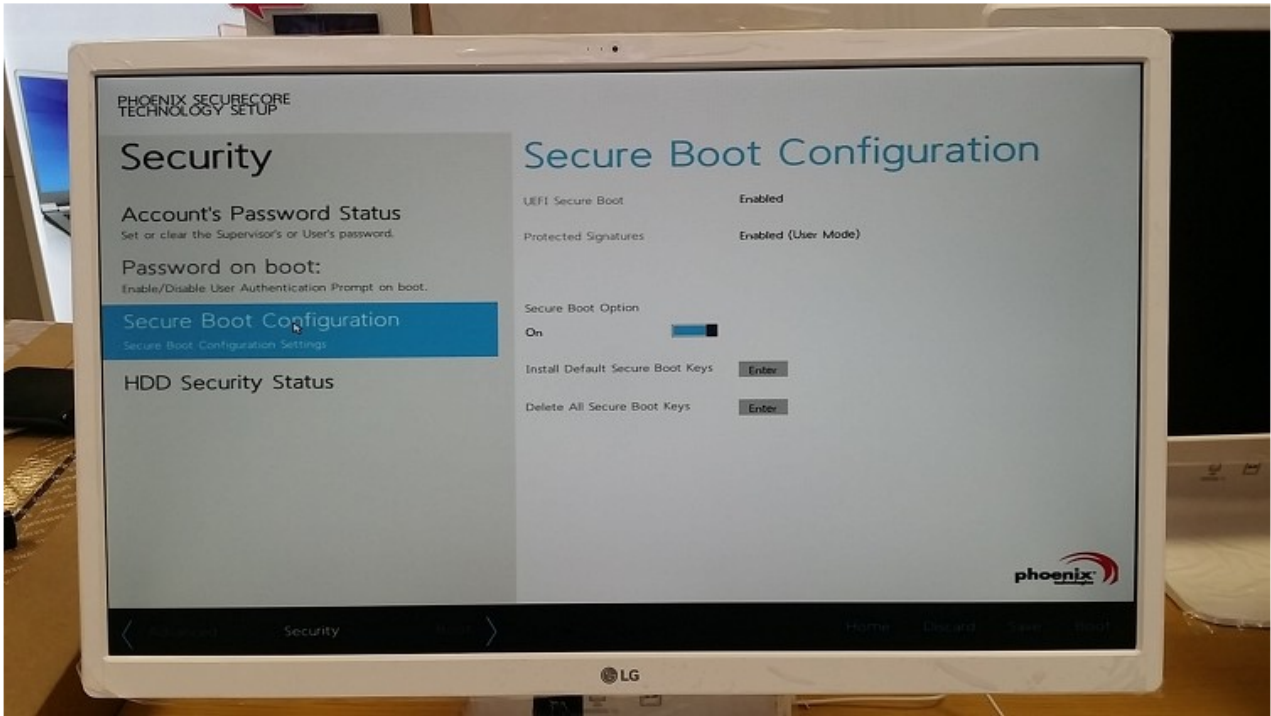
PHOENIX SECURECORE TECHNOLOGY SETUP

Security

Account's Password Status
Set or clear the Supervisor's or User's password.

Password on boot:
Enable/Disable User Authentication Prompt on boot.

Secure Boot Configuration
Secure Boot Configuration Settings

HDD Security Status

Secure Boot Configuration

UEFI Secure Boot Enabled

Protected Signatures Enabled (User Mode)

Secure Boot Option
On

Install Default Secure Boot Keys Enter

Delete All Secure Boot Keys Enter

phoenix

Advanced Security Boot

Home Discard Save Boot

LG